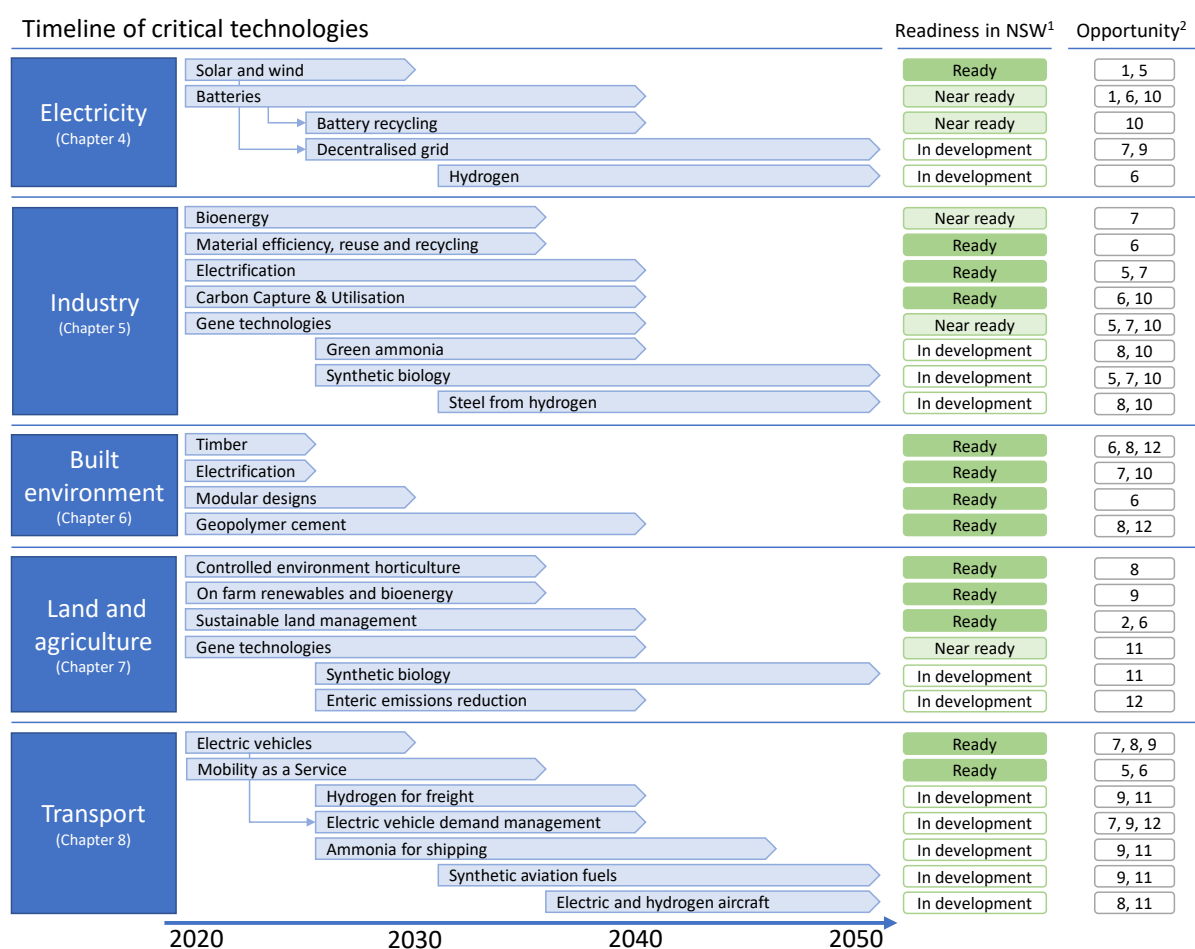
Timeline of critical technologies

Readiness in NSW$^1$

Opportunity$^2$

Electricity
(Chapter 4)

| Technology | Readiness in NSW | Opportunity |
|---|---|---|
| Solar and wind | Ready | 1, 5 |
| Batteries | Near ready | 1, 6, 10 |
| Battery recycling | Near ready | 10 |
| Decentralised grid | In development | 7, 9 |
| Hydrogen | In development | 6 |

Industry
(Chapter 5)

| Technology | Readiness in NSW | Opportunity |
|---|---|---|
| Bioenergy | Near ready | 7 |
| Material efficiency, reuse and recycling | Ready | 6 |
| Electrification | Ready | 5, 7 |
| Carbon Capture & Utilisation | Ready | 6, 10 |
| Gene technologies | Near ready | 5, 7, 10 |
| Green ammonia | In development | 8, 10 |
| Synthetic biology | In development | 5, 7, 10 |
| Steel from hydrogen | In development | 8, 10 |

Built environment
(Chapter 6)

| Technology | Readiness in NSW | Opportunity |
|---|---|---|
| Timber | Ready | 6, 8, 12 |
| Electrification | Ready | 7, 10 |
| Modular designs | Ready | 6 |
| Geopolymer cement | Ready | 8, 12 |

Land and agriculture
(Chapter 7)

| Technology | Readiness in NSW | Opportunity |
|---|---|---|
| Controlled environment horticulture | Ready | 8 |
| On farm renewables and bioenergy | Ready | 9 |
| Sustainable land management | Ready | 2, 6 |
| Gene technologies | Near ready | 11 |
| Synthetic biology | In development | 11 |
| Enteric emissions reduction | In development | 12 |

Transport
(Chapter 8)

| Technology | Readiness in NSW | Opportunity |
|---|---|---|
| Electric vehicles | Ready | 7, 8, 9 |
| Mobility as a Service | Ready | 5, 6 |
| Hydrogen for freight | In development | 9, 11 |
| Electric vehicle demand management | In development | 7, 9, 12 |
| Ammonia for shipping | In development | 9, 11 |
| Synthetic aviation fuels | In development | 9, 11 |
| Electric and hydrogen aircraft | In development | 8, 11 |

2020 2030 2040 2050